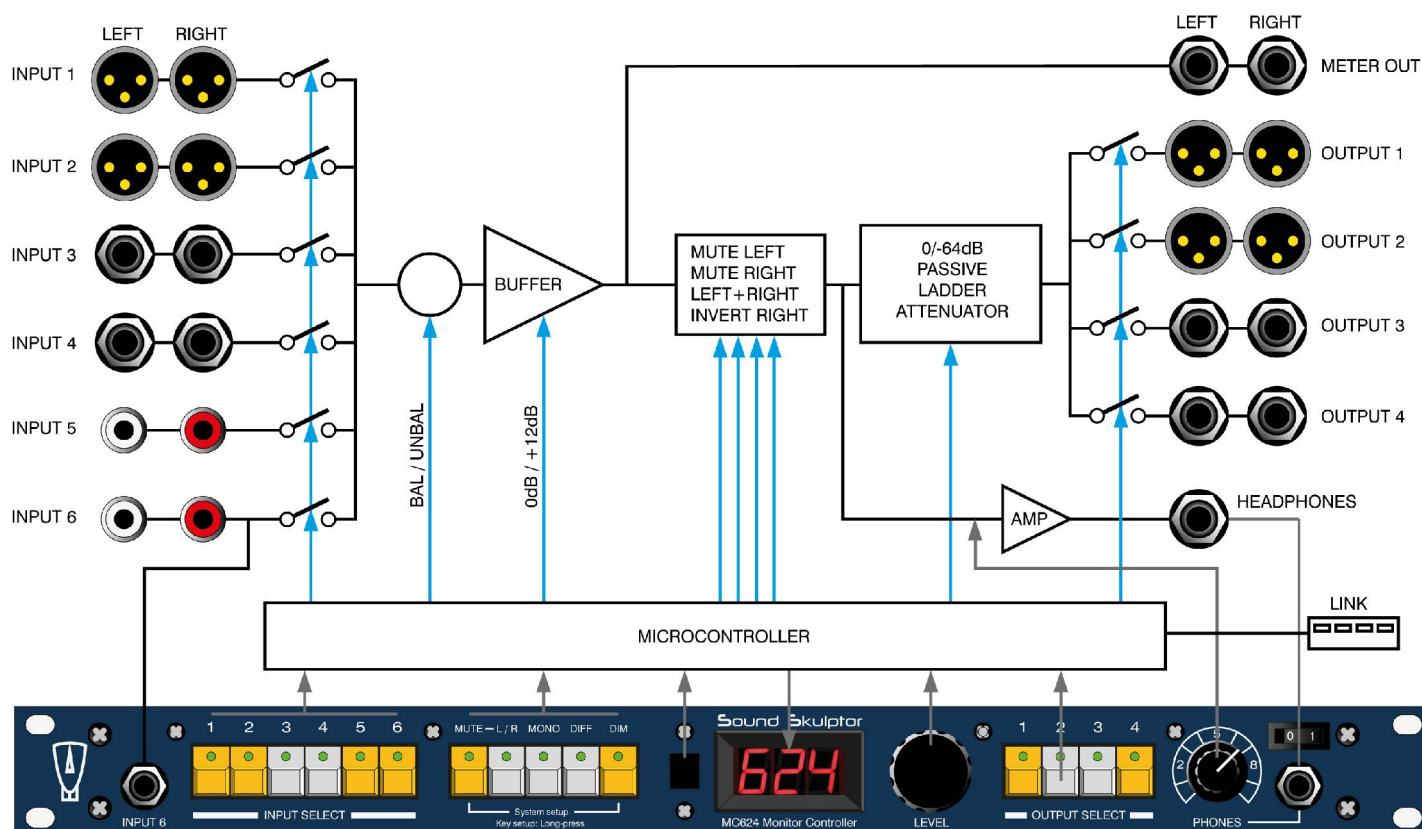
LEFT RIGHT

INPUT 1

INPUT 2

INPUT 3

INPUT 4

INPUT 5

INPUT 6

BUFFER

BAL / UNBAL

0dB / +12dB

MUTE LEFT
MUTE RIGHT
LEFT+RIGHT
INVERT RIGHT

0/-64dB
PASSIVE
LADDER
ATTENUATOR

LEFT RIGHT

METER OUT

OUTPUT 1

OUTPUT 2

OUTPUT 3

OUTPUT 4

AMP

HEADPHONES

LINK

MICROCONTROLLER

1 2 3 4 5 6

INPUT SELECT

INPUT 6

MUTE — L / R MONO DIFF DIM

System setup
Key setup: Long-press

Sound Skulptor

624

MC624 Monitor Controller

LEVEL

1 2 3 4

OUTPUT SELECT

2 5 8

PHONES

0 1